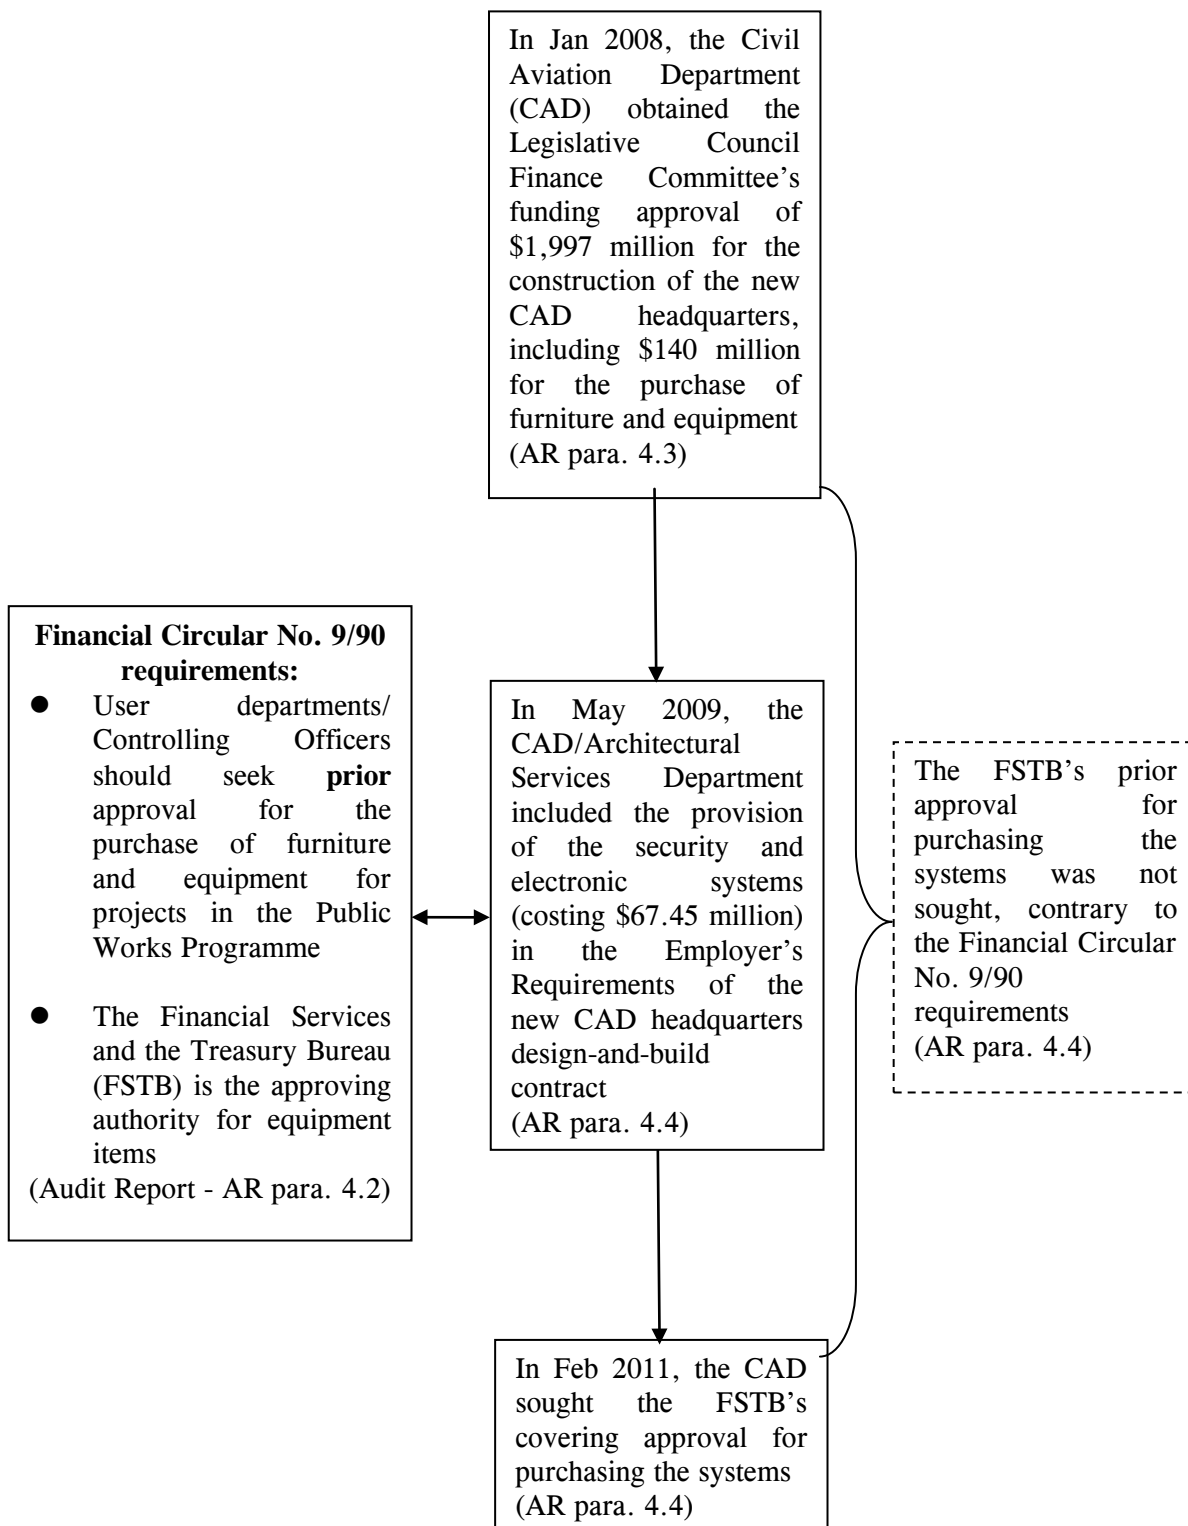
In Jan 2008, the Civil Aviation Department (CAD) obtained the Legislative Council Finance Committee's funding approval of \$1,997 million for the construction of the new CAD headquarters, including \$140 million for the purchase of furniture and equipment (AR para. 4.3)

**Financial Circular No. 9/90 requirements:**
- User departments/ Controlling Officers should seek **prior** approval for the purchase of furniture and equipment for projects in the Public Works Programme
- The Financial Services and the Treasury Bureau (FSTB) is the approving authority for equipment items

(Audit Report - AR para. 4.2)

In May 2009, the CAD/Architectural Services Department included the provision of the security and electronic systems (costing \$67.45 million) in the Employer's Requirements of the new CAD headquarters design-and-build contract (AR para. 4.4)

The FSTB's prior approval for purchasing the systems was not sought, contrary to the Financial Circular No. 9/90 requirements (AR para. 4.4)

In Feb 2011, the CAD sought the FSTB's covering approval for purchasing the systems (AR para. 4.4)